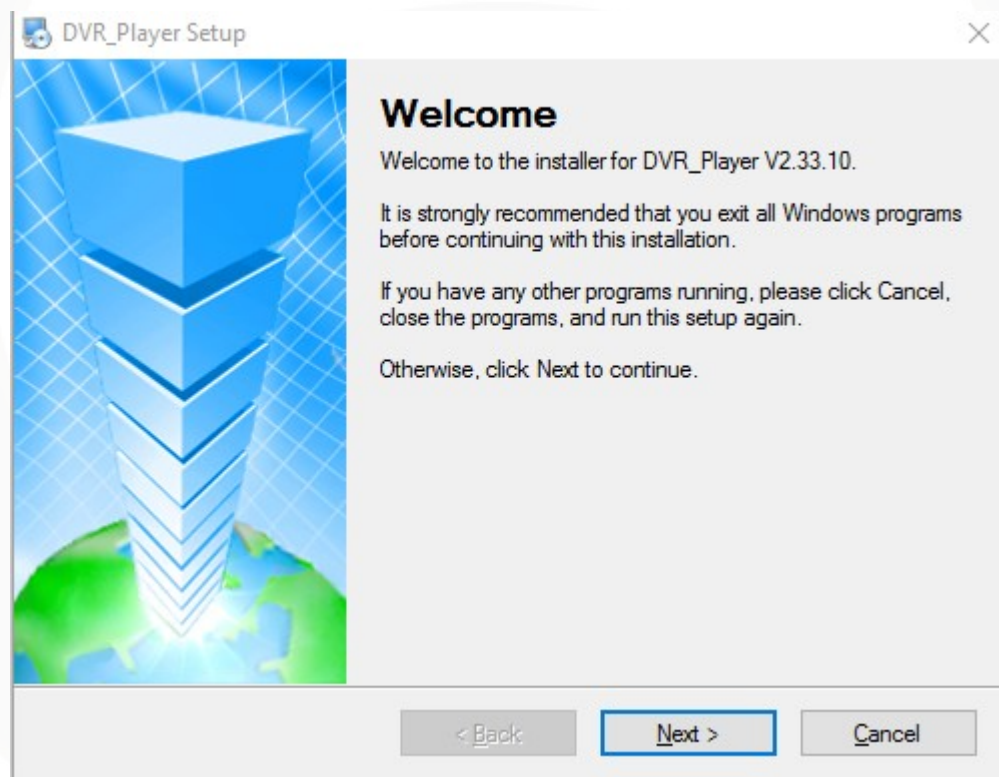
DVR_Player Setup

Welcome

Welcome to the installer for DVR_Player V2.33.10.

It is strongly recommended that you exit all Windows programs before continuing with this installation.

If you have any other programs running, please click Cancel, close the programs, and run this setup again.

Otherwise, click Next to continue.

< Back

Next >

Cancel